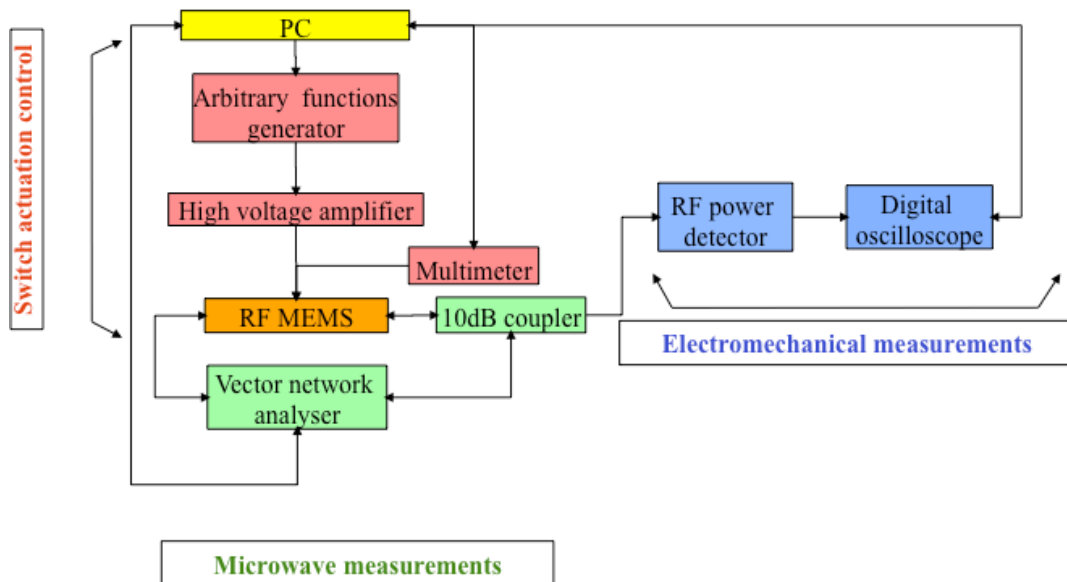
Switch actuation control

PC

Arbitrary functions generator

High voltage amplifier

Multimeter

RF MEMS

10dB coupler

Vector network analyser

RF power detector

Digital oscilloscope

Electromechanical measurements

Microwave measurements